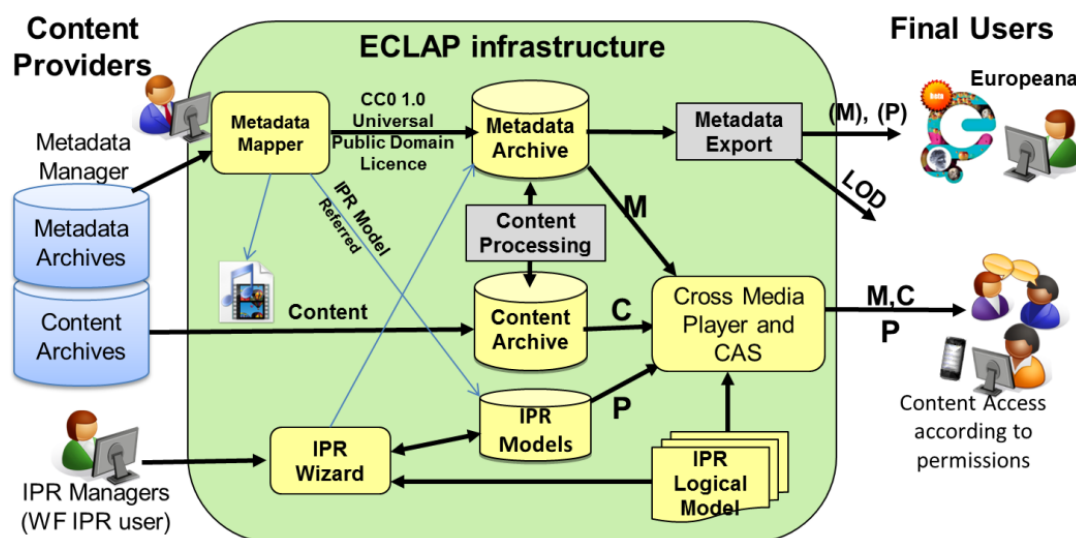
Content Providers

ECLAP infrastructure

Final Users

Metadata Manager

Metadata Mapper

CC0 1.0 Universal Public Domain Licence

Metadata Archive

Metadata Export

(M), (P)

Europeana

LOD

Metadata Archives

IPR Model Referred

Content Processing

M

Content Archives

Content

Content Archive

C

Cross Media Player and CAS

M,C

P

IPR Models

P

Content Access according to permissions

IPR Wizard

IPR Logical Model

IPR Managers (WF IPR user)